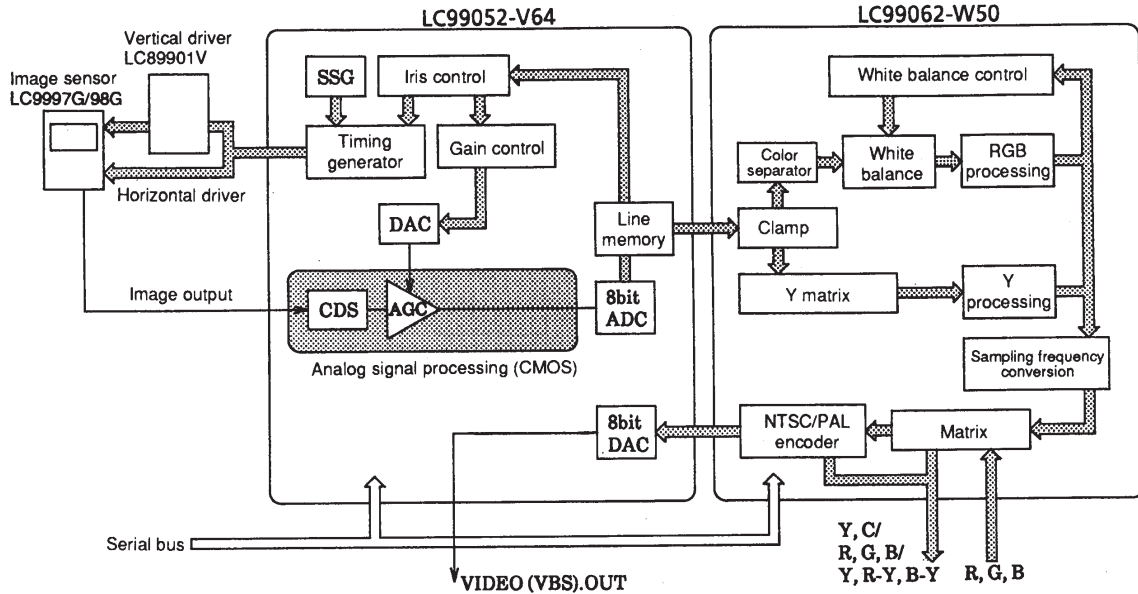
LC99052-V64

LC99062-W50

Vertical driver LC89901V

Image sensor LC9997G/98G

Horizontal driver

SSG

Iris control

Timing generator

Gain control

DAC

Image output

CDS

AGC

Analog signal processing (CMOS)

Line memory

8bit ADC

White balance control

Color separator

White balance

RGB processing

Clamp

Y matrix

Y processing

Sampling frequency conversion

8bit DAC

NTSC/PAL encoder

Matrix

Serial bus

VIDEO (VBS).OUT

Y, C/ R, G, B/ Y, R-Y, B-Y

R, G, B